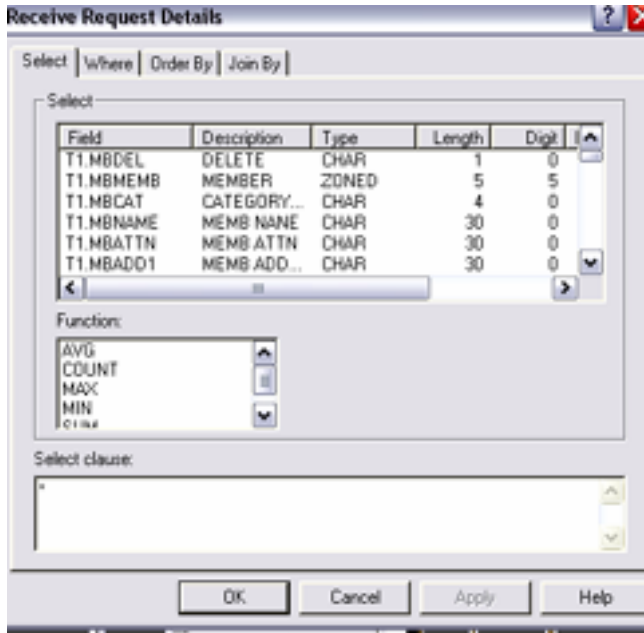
Receive Request Details

Select | Where | Order By | Join By

Select

| Field | Description | Type | Length | Digit |
|---|---|---|---|---|
| T1.MBDEL | DELETE | CHAR | 1 | 0 |
| T1.MBMEMB | MEMBER | ZONED | 5 | 5 |
| T1.MBCAT | CATEGORY... | CHAR | 4 | 0 |
| T1.MBNAME | MEMB NANE | CHAR | 30 | 0 |
| T1.MBATTN | MEMB ATTN | CHAR | 30 | 0 |
| T1.MBADD1 | MEMB ADD... | CHAR | 30 | 0 |

Function:

AVG
COUNT
MAX
MIN
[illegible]

Select clause:

*

OK | Cancel | Apply | Help